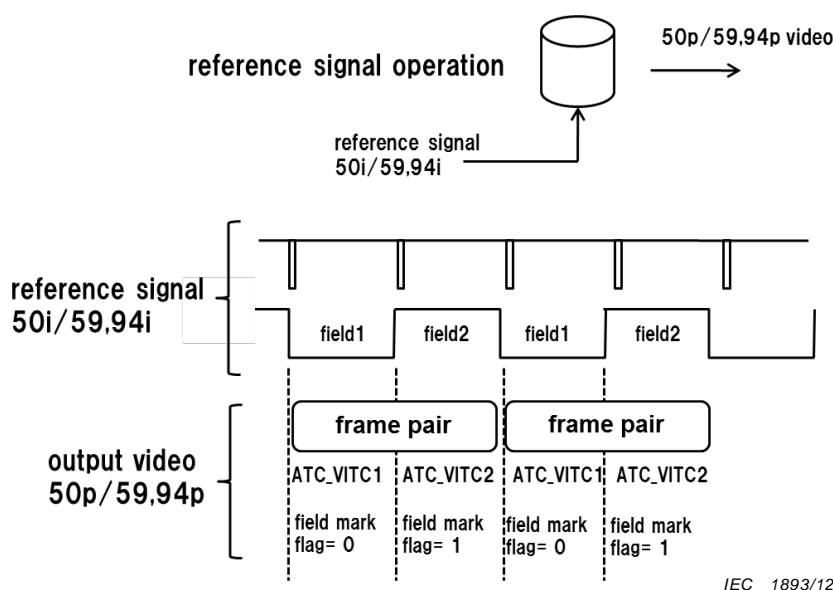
reference signal operation

50p/59,94p video

reference signal
50i/59,94i

reference signal
50i/59,94i

field1 field2 field1 field2

output video
50p/59,94p

frame pair

frame pair

ATC_VITC1 ATC_VITC2 ATC_VITC1 ATC_VITC2

field mark flag= 0

field mark flag= 1

field mark flag= 0

field mark flag= 1

IEC 1893/12